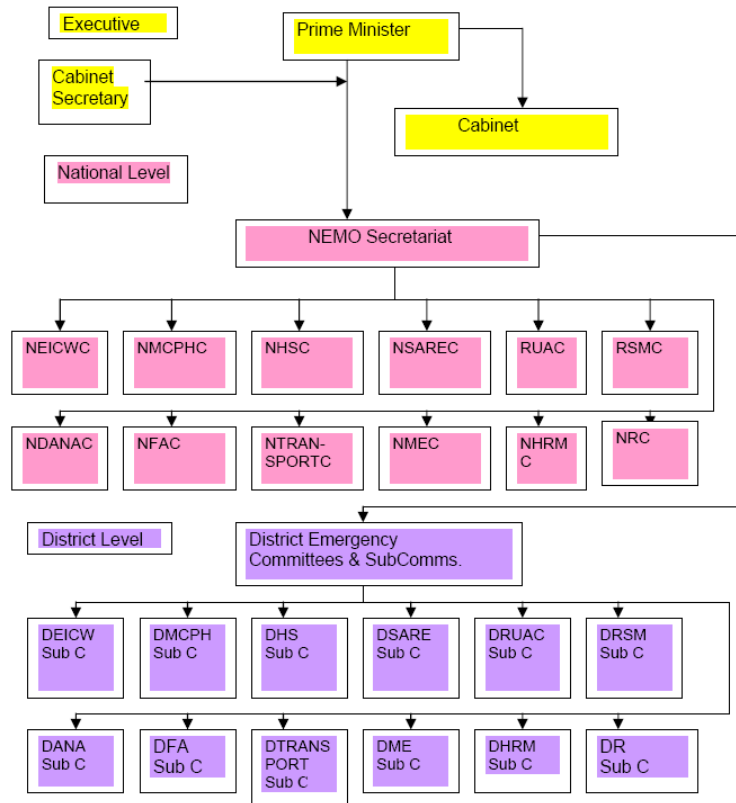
Executive

Prime Minister

Cabinet Secretary

Cabinet

National Level

NEMO Secretariat

NEICWC

NMCPHC

NHSC

NSAREC

RUAC

RSMC

NDANAC

NFAC

NTRANSPORTC

NMEC

NHRMC

NRC

District Level

District Emergency Committees & SubComms.

DEICW Sub C

DMCPH Sub C

DHS Sub C

DSARE Sub C

DRUAC Sub C

DRSM Sub C

DANA Sub C

DFA Sub C

DTRANSPORT Sub C

DME Sub C

DHRM Sub C

DR Sub C